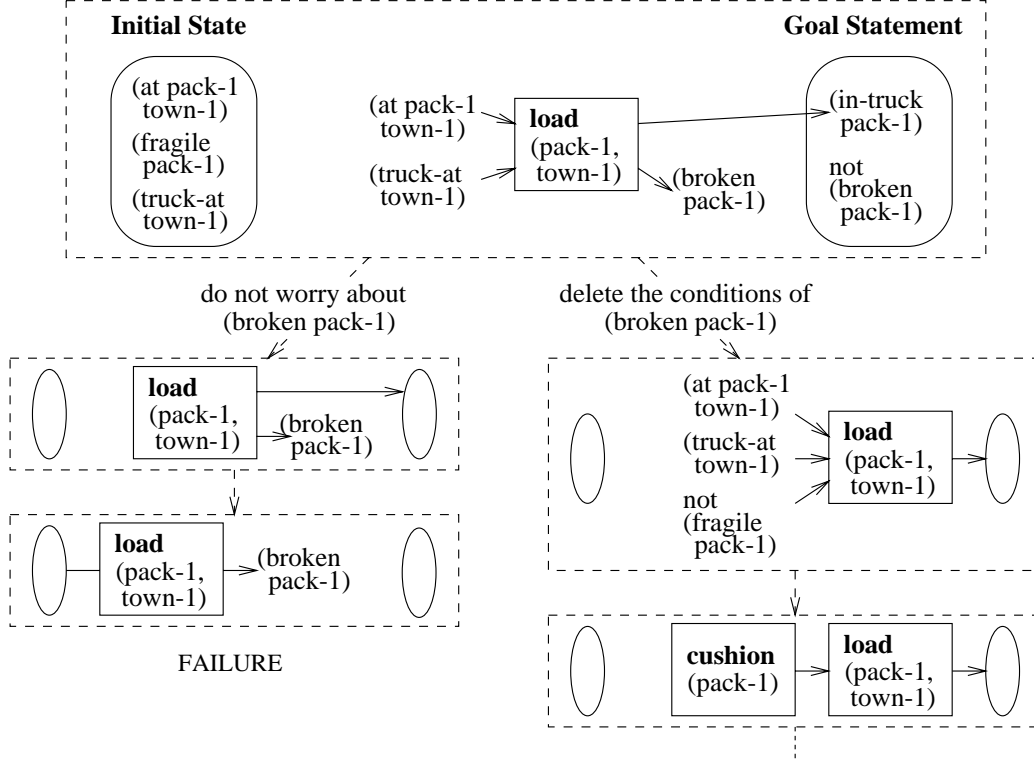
Initial State

Goal Statement

(at pack-1 town-1)
(fragile pack-1)
(truck-at town-1)

(at pack-1 town-1)
(truck-at town-1)

load
(pack-1, town-1)

(broken pack-1)

(in-truck pack-1)
not (broken pack-1)

do not worry about (broken pack-1)

delete the conditions of (broken pack-1)

load
(pack-1, town-1)
(broken pack-1)

load
(pack-1, town-1)
(broken pack-1)

FAILURE

(at pack-1 town-1)
(truck-at town-1)
not (fragile pack-1)

load
(pack-1, town-1)

cushion
(pack-1)

load
(pack-1, town-1)